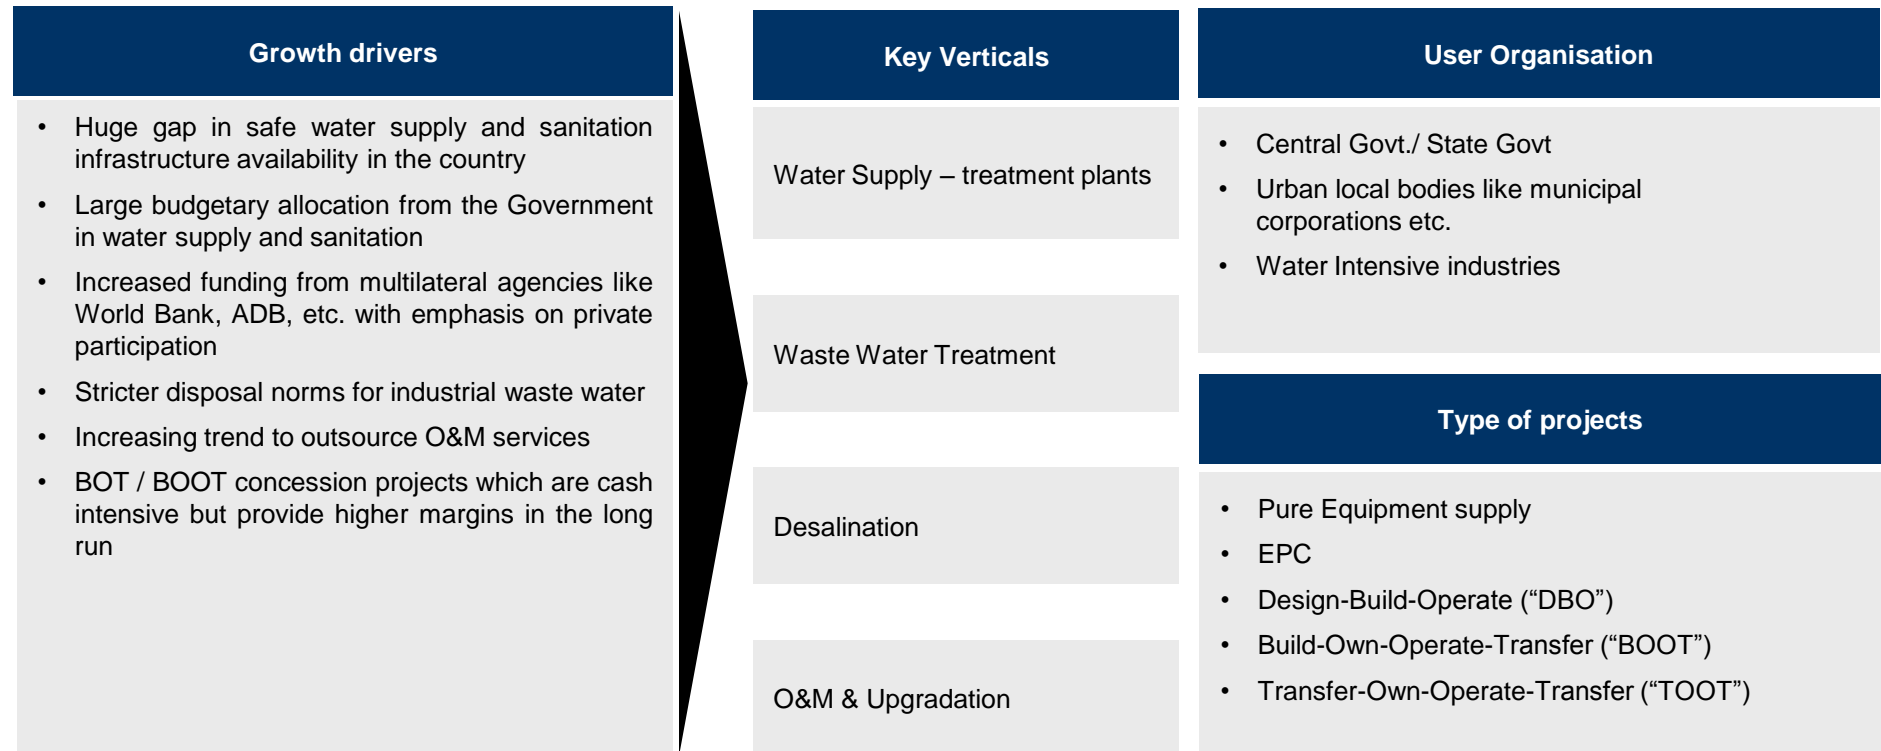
Growth drivers

• Huge gap in safe water supply and sanitation infrastructure availability in the country
• Large budgetary allocation from the Government in water supply and sanitation
• Increased funding from multilateral agencies like World Bank, ADB, etc. with emphasis on private participation
• Stricter disposal norms for industrial waste water
• Increasing trend to outsource O&M services
• BOT / BOOT concession projects which are cash intensive but provide higher margins in the long run

Key Verticals

Water Supply – treatment plants

Waste Water Treatment

Desalination

O&M & Upgradation

User Organisation

• Central Govt./ State Govt
• Urban local bodies like municipal corporations etc.
• Water Intensive industries

Type of projects

• Pure Equipment supply
• EPC
• Design-Build-Operate (“DBO”)
• Build-Own-Operate-Transfer (“BOOT”)
• Transfer-Own-Operate-Transfer (“TOOT”)